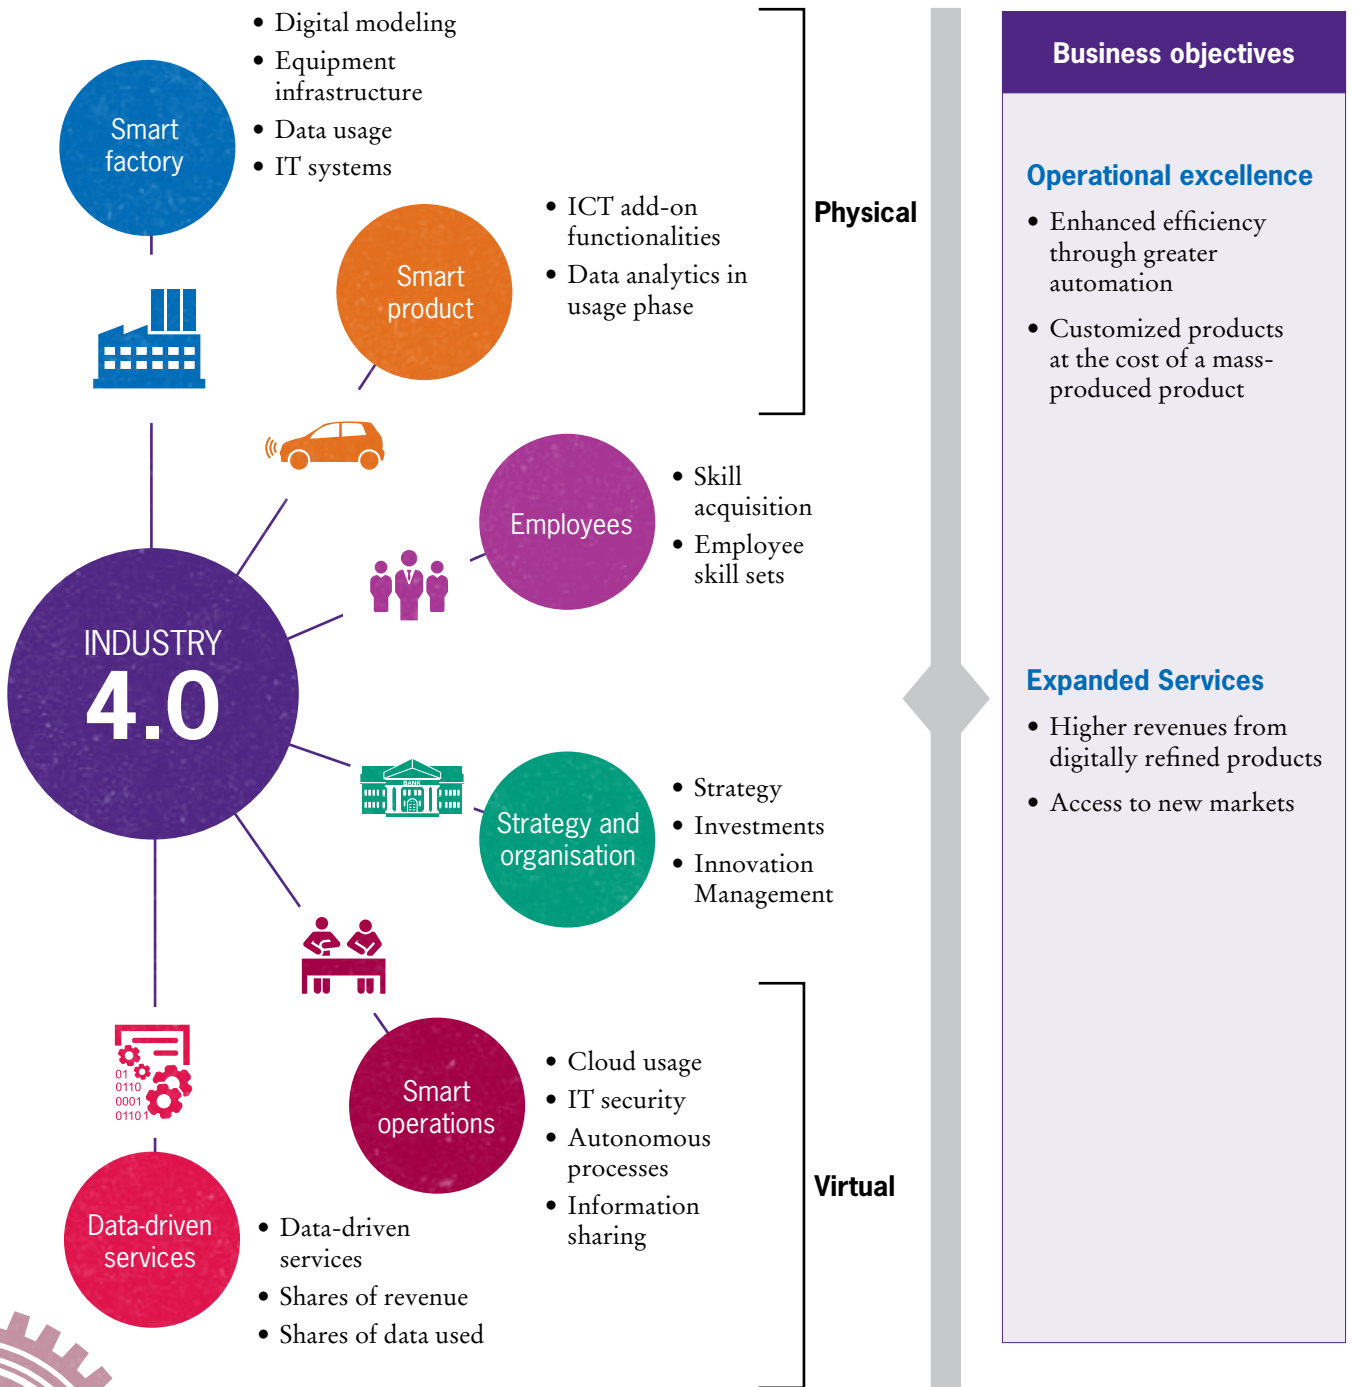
Smart factory

• Digital modeling
• Equipment infrastructure
• Data usage
• IT systems

Smart product

• ICT add-on functionalities
• Data analytics in usage phase

Physical

Employees

• Skill acquisition
• Employee skill sets

INDUSTRY 4.0

BANK

Strategy and organisation

• Strategy
• Investments
• Innovation Management

01
0110
0001
01101

Smart operations

• Cloud usage
• IT security
• Autonomous processes
• Information sharing

Virtual

Data-driven services

• Data-driven services
• Shares of revenue
• Shares of data used

Business objectives

Operational excellence

• Enhanced efficiency through greater automation
• Customized products at the cost of a mass-produced product

Expanded Services

• Higher revenues from digitally refined products
• Access to new markets